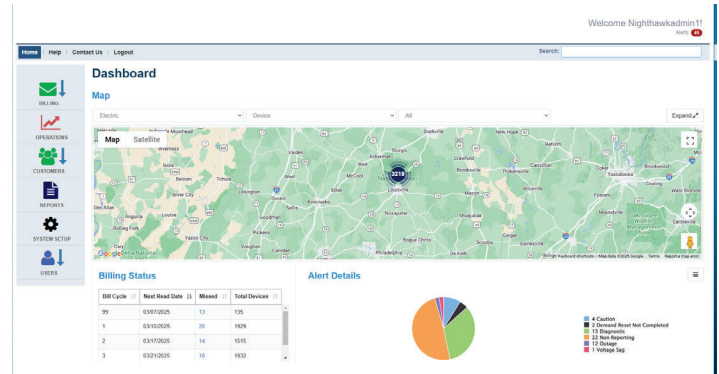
Welcome Nighthawkadmin1!
Alert 45

Home | Help | Contact Us | Logout
Search:

BILLING
OPERATIONS
CUSTOMERS
REPORTS
SYSTEM SETUP
USERS

Dashboard

Map

Electric
Device
All
Expand

Map Satellite

Moorhead
Inverness
Vaiden
Starkville
New Hope
Columbus
Ackerman
Crawford
Isola
Tchula
Winona
Kilmichael
Brooksville
Carrollton
Pickensville
Belzoni
Lexington
Eupora
Macon
Silver City
Durant
Kosciusko
Louisville
Noxubee
Aliceville
Louise
Goodman
Noxapater
Yazoo City
Pickens
Carthage
Philadelphia
Bogue Chitto
Scooba
Gainesville
De Kalb
3218
Tuscaloosa
Moundville
Coaling
Brookwood
Cottondale
Centreville
Keyboard shortcuts
Map data ©2025 Google
Terms
Report a map error

Billing Status

| Bill Cycle | Next Read Date | Missed | Total Devices |
|---|---|---|---|
| 99 | 03/07/2025 | 13 | 135 |
| 1 | 03/10/2025 | 26 | 1929 |
| 2 | 03/17/2025 | 14 | 1515 |
| 3 | 03/21/2025 | 16 | 1932 |

Alert Details

4 Caution
2 Demand Reset Not Completed
15 Diagnostic
22 Non Reporting
12 Outage
1 Voltage Sag